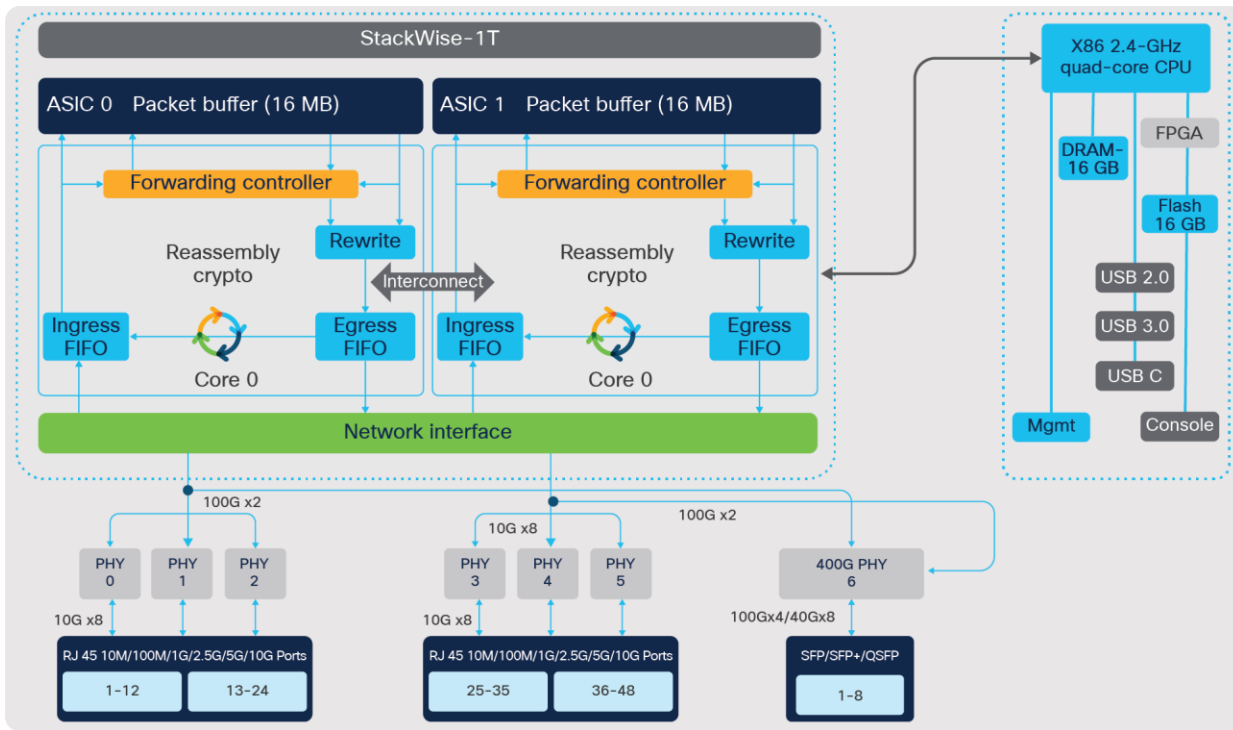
StackWise-1T

ASIC 0 Packet buffer (16 MB)

Forwarding controller

Rewrite

Reassembly crypto

Ingress FIFO

Egress FIFO

Core 0

ASIC 1 Packet buffer (16 MB)

Forwarding controller

Rewrite

Reassembly crypto

Interconnect

Ingress FIFO

Egress FIFO

Core 0

Network interface

X86 2.4-GHz quad-core CPU

DRAM-16 GB

FPGA

Flash 16 GB

USB 2.0

USB 3.0

USB C

Mgmt

Console

100G x2

10G x8

100G x2

PHY 0

PHY 1

PHY 2

PHY 3

PHY 4

PHY 5

400G PHY 6

10G x8

10G x8

100Gx4/40Gx8

RJ 45 10M/100M/1G/2.5G/5G/10G Ports

1-12

13-24

RJ 45 10M/100M/1G/2.5G/5G/10G Ports

25-35

36-48

SFP/SFP+/QSFP

1-8